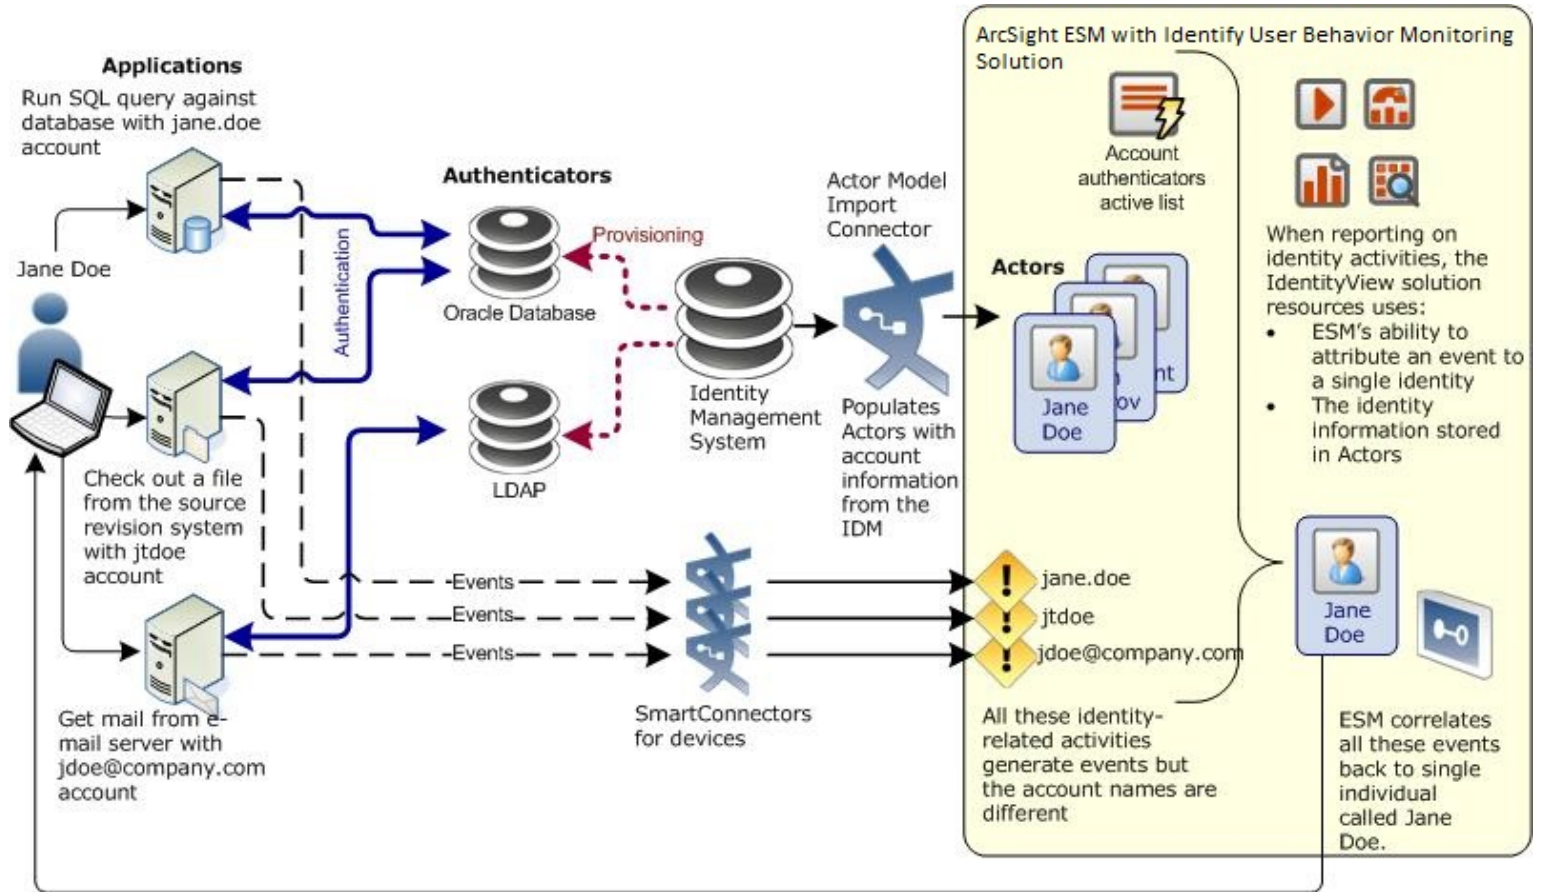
Applications
Run SQL query against database with jane.doe account

Jane Doe

Check out a file from the source revision system with jtdoe account

Get mail from e-mail server with jdoe@company.com account

Authenticators

Authentication

Provisioning

Oracle Database

LDAP

Identity Management System

Actor Model Import Connector

Populates Actors with account information from the IDM

Events
Events
Events

SmartConnectors for devices

ArcSight ESM with Identify User Behavior Monitoring Solution

Account authenticators active list

Actors

Jane Doe
ov
nt

When reporting on identity activities, the IdentityView solution resources uses:
• ESM's ability to attribute an event to a single identity
• The identity information stored in Actors

jane.doe
jtdoe
jdoe@company.com

All these identity-related activities generate events but the account names are different

Jane Doe

ESM correlates all these events back to single individual called Jane Doe.